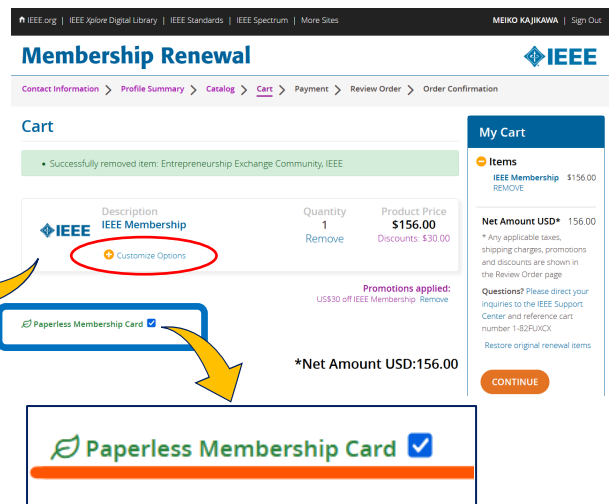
IEEE.org | IEEE Xplore Digital Library | IEEE Standards | IEEE Spectrum | More Sites
MEIKO KAJIKAWA | Sign Out

Membership Renewal
IEEE

Contact Information > Profile Summary > Catalog > Cart > Payment > Review Order > Order Confirmation

Cart

• Successfully removed item: Entrepreneurship Exchange Community, IEEE

| | Description | Quantity | Product Price |
|---|---|---|---|
| IEEE | IEEE Membership | 1 | $156.00 |
| | Customize Options | Remove | Discounts: $30.00 |

Promotions applied:
US$30 off IEEE Membership Remove

Paperless Membership Card

*Net Amount USD:156.00

My Cart

Items
IEEE Membership $156.00
REMOVE

Net Amount USD* 156.00
* Any applicable taxes, shipping charges, promotions and discounts are shown in the Review Order page

Questions? Please direct your inquiries to the IEEE Support Center and reference cart number 1-B2FUXCX

Restore original renewal items

CONTINUE

Paperless Membership Card